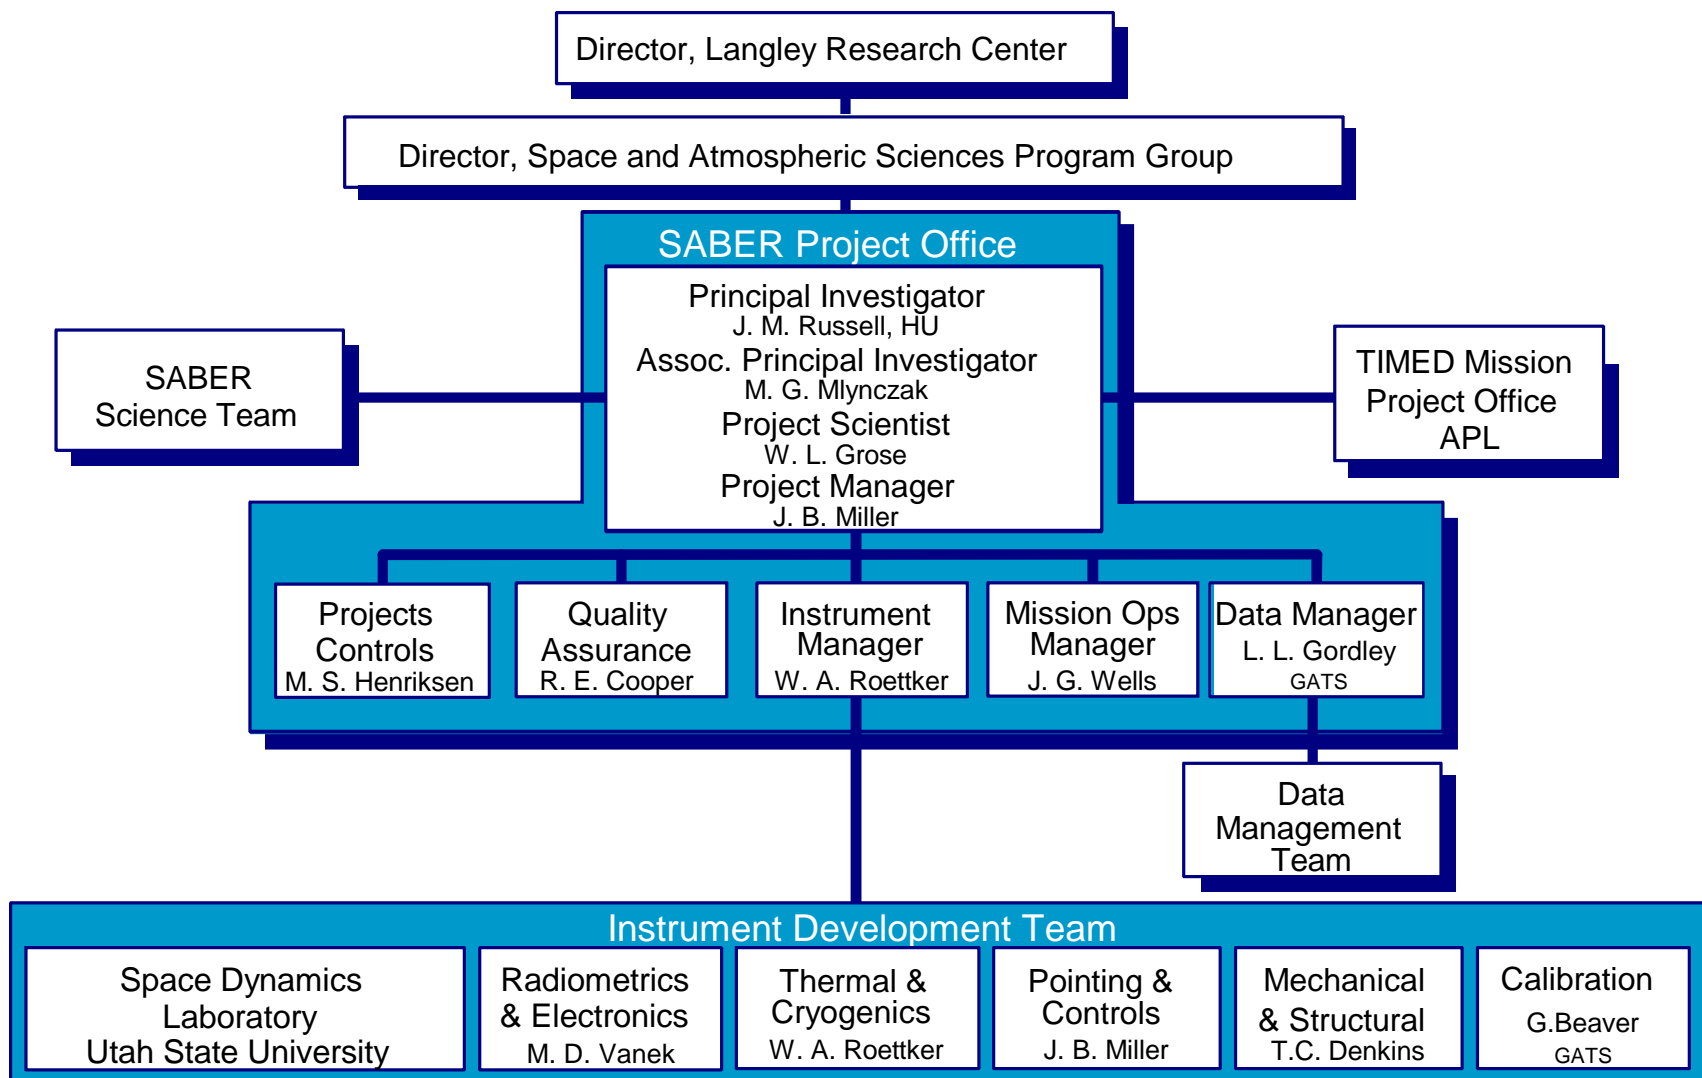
Director, Langley Research Center

Director, Space and Atmospheric Sciences Program Group

SABER Project Office

Principal Investigator
J. M. Russell, HU
Assoc. Principal Investigator
M. G. Mlynczak
Project Scientist
W. L. Grose
Project Manager
J. B. Miller

SABER Science Team

TIMED Mission Project Office APL

Projects Controls
M. S. Henriksen

Quality Assurance
R. E. Cooper

Instrument Manager
W. A. Roettker

Mission Ops Manager
J. G. Wells

Data Manager
L. L. Gordley
GATS

Data Management Team

Instrument Development Team

Space Dynamics Laboratory
Utah State University

Radiometrics & Electronics
M. D. Vanek

Thermal & Cryogenics
W. A. Roettker

Pointing & Controls
J. B. Miller

Mechanical & Structural
T.C. Denkins

Calibration
G.Beaver
GATS